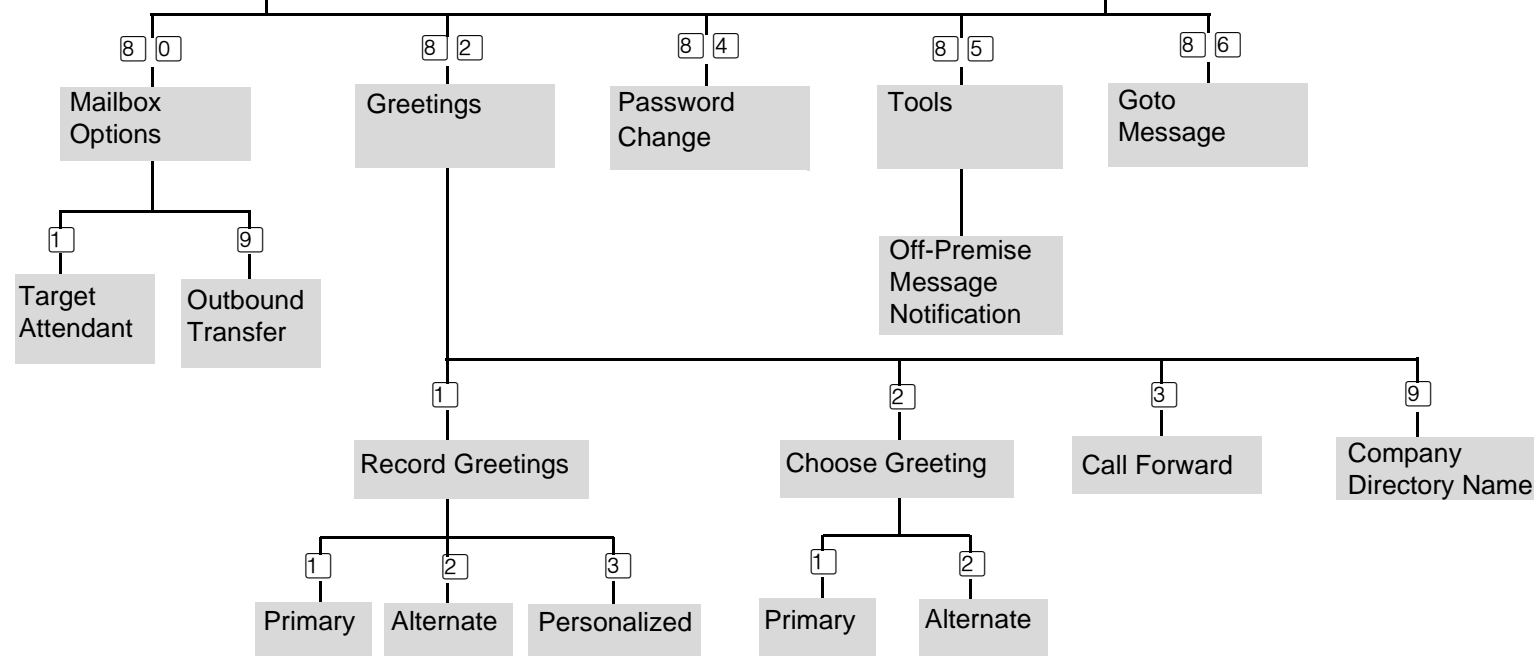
8 0
Mailbox Options

8 2
Greetings

8 4
Password Change

8 5
Tools

8 6
Goto Message

1
Target Attendant

9
Outbound Transfer

Off-Premise Message Notification

1
Record Greetings

2
Choose Greeting

3
Call Forward

9
Company Directory Name

1
Primary

2
Alternate

3
Personalized

1
Primary

2
Alternate